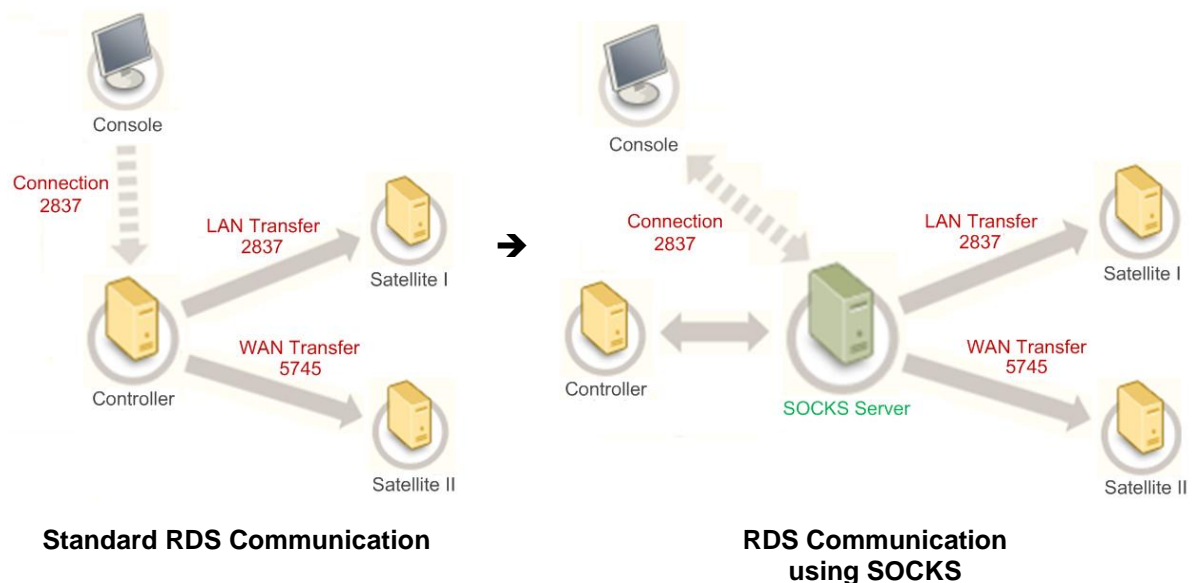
Console

Connection
2837

LAN Transfer
2837

Satellite I

Controller

WAN Transfer
5745

Satellite II

Standard RDS Communication

➔

Console

Connection
2837

LAN Transfer
2837

Satellite I

Controller

SOCKS Server

WAN Transfer
5745

Satellite II

RDS Communication
using SOCKS